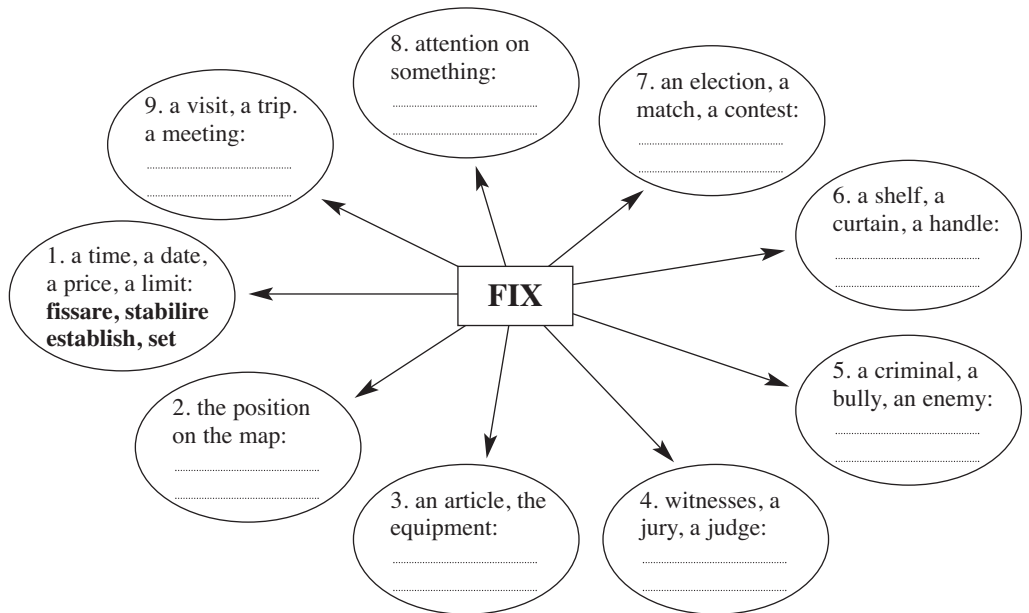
FIX

1. a time, a date, a price, a limit: **fissare, stabilire establish, set**

2. the position on the map:
..........
..........

3. an article, the equipment:
..........
..........

4. witnesses, a jury, a judge:
..........
..........

5. a criminal, a bully, an enemy:
..........
..........

6. a shelf, a curtain, a handle:
..........
..........

7. an election, a match, a contest:
..........
..........

8. attention on something:
..........
..........

9. a visit, a trip. a meeting:
..........
..........